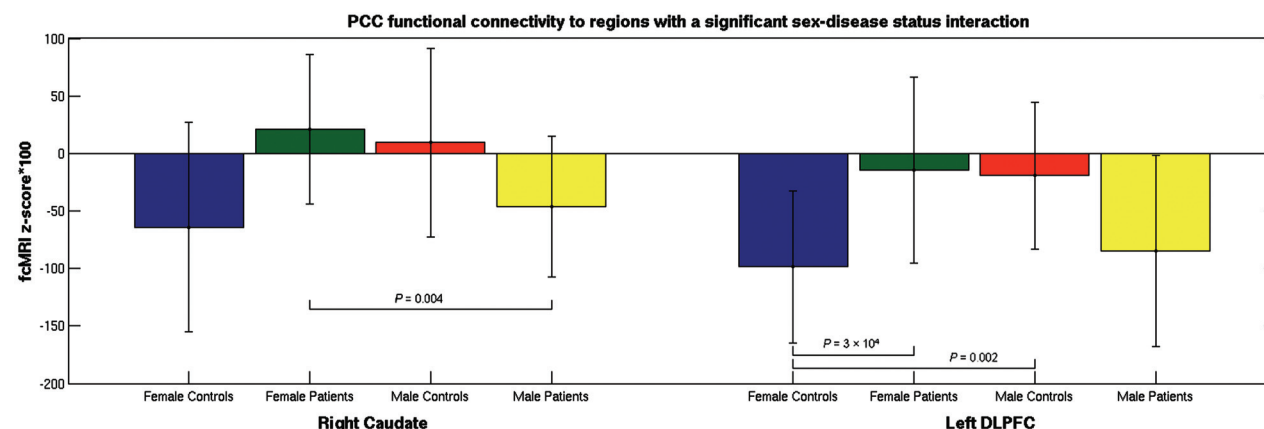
PCC functional connectivity to regions with a significant sex-disease status interaction

fcMRI z-score*100

100
50
0
-50
-100
-150
-200

$P = 0.004$

$P = 3 \times 10^{4}$

$P = 0.002$

Female Controls
Female Patients
Male Controls
Male Patients

Female Controls
Female Patients
Male Controls
Male Patients

Right Caudate

Left DLPFC